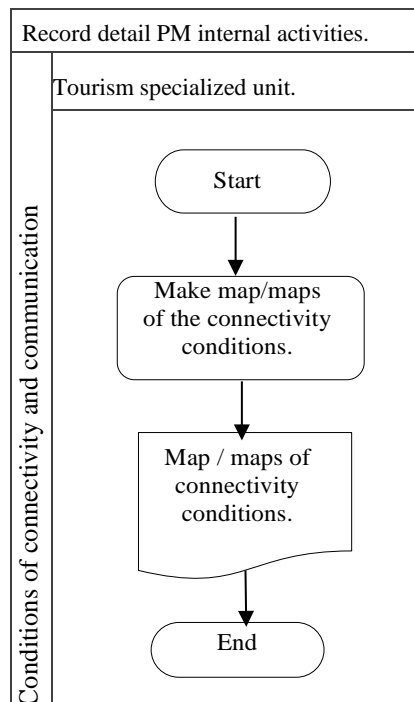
Record detail PM internal activities.

Conditions of connectivity and communication

Tourism specialized unit.

Start

Make map/maps of the connectivity conditions.

Map / maps of connectivity conditions.

End